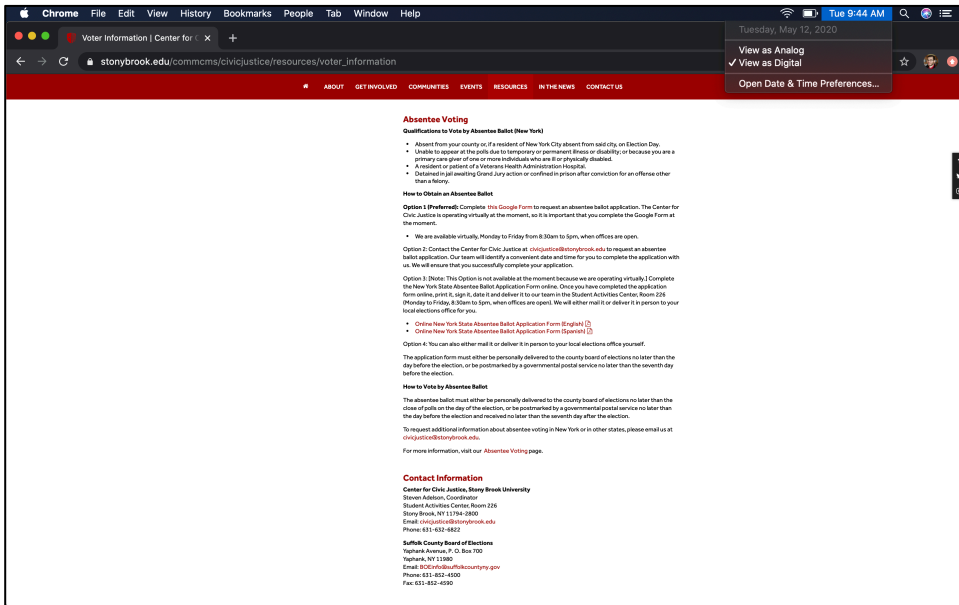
Chrome File Edit View History Bookmarks People Tab Window Help

Tue 9:44 AM

Tuesday, May 12, 2020

View as Analog
✓ View as Digital

Open Date & Time Preferences...

Voter Information | Center for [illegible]

stonybrook.edu/commcms/civicjustice/resources/voter_information

ABOUT GET INVOLVED COMMUNITIES EVENTS RESOURCES IN THE NEWS CONTACT US

Absentee Voting

Qualifications to Vote by Absentee Ballot (New York)

- Absent from your county or, if a resident of New York City absent from said city, on Election Day.
- Unable to appear at the polls due to temporary or permanent illness or disability; or because you are a primary care giver of one or more individuals who are ill or physically disabled.
- A resident or patient of a Veterans Health Administration Hospital.
- Detained in jail awaiting Grand Jury action or confined in prison after conviction for an offense other than a felony.

How to Obtain an Absentee Ballot

Option 1 (Preferred): Complete this Google Form to request an absentee ballot application. The Center for Civic Justice is operating virtually at the moment, so it is important that you complete the Google Form at the moment.

- We are available virtually, Monday to Friday from 8:30am to 5pm, when offices are open.

Option 2: Contact the Center for Civic Justice at civicjustice@stonybrook.edu to request an absentee ballot application. Our team will identify a convenient date and time for you to complete the application with us. We will ensure that you successfully complete your application.

Option 3: [Note: This Option is not available at the moment because we are operating virtually.] Complete the New York State Absentee Ballot Application Form online. Once you have completed the application form online, print it, sign it, date it and deliver it to our team in the Student Activities Center, Room 226 (Monday to Friday, 8:30am to 5pm, when offices are open). We will either mail it or deliver it in person to your local elections office for you.

- Online New York State Absentee Ballot Application Form (English)
- Online New York State Absentee Ballot Application Form (Spanish)

Option 4: You can also either mail it or deliver it in person to your local elections office yourself.

The application form must either be personally delivered to the county board of elections no later than the day before the election, or be postmarked by a governmental postal service no later than the seventh day before the election.

How to Vote by Absentee Ballot

The absentee ballot must either be personally delivered to the county board of elections no later than the close of polls on the day of the election, or be postmarked by a governmental postal service no later than the day before the election and received no later than the seventh day after the election.

To request additional information about absentee voting in New York or in other states, please email us at civicjustice@stonybrook.edu.

For more information, visit our Absentee Voting page.

Contact Information

Center for Civic Justice, Stony Brook University
Steven Adelson, Coordinator
Student Activities Center, Room 226
Stony Brook, NY 11794-2800
Email: civicjustice@stonybrook.edu
Phone: 631-632-6822

Suffolk County Board of Elections
Yaphank Avenue, P. O. Box 700
Yaphank, NY 11980
Email: BOEinfo@suffolkcountyny.gov
Phone: 631-852-4500
Fax: 631-852-4590